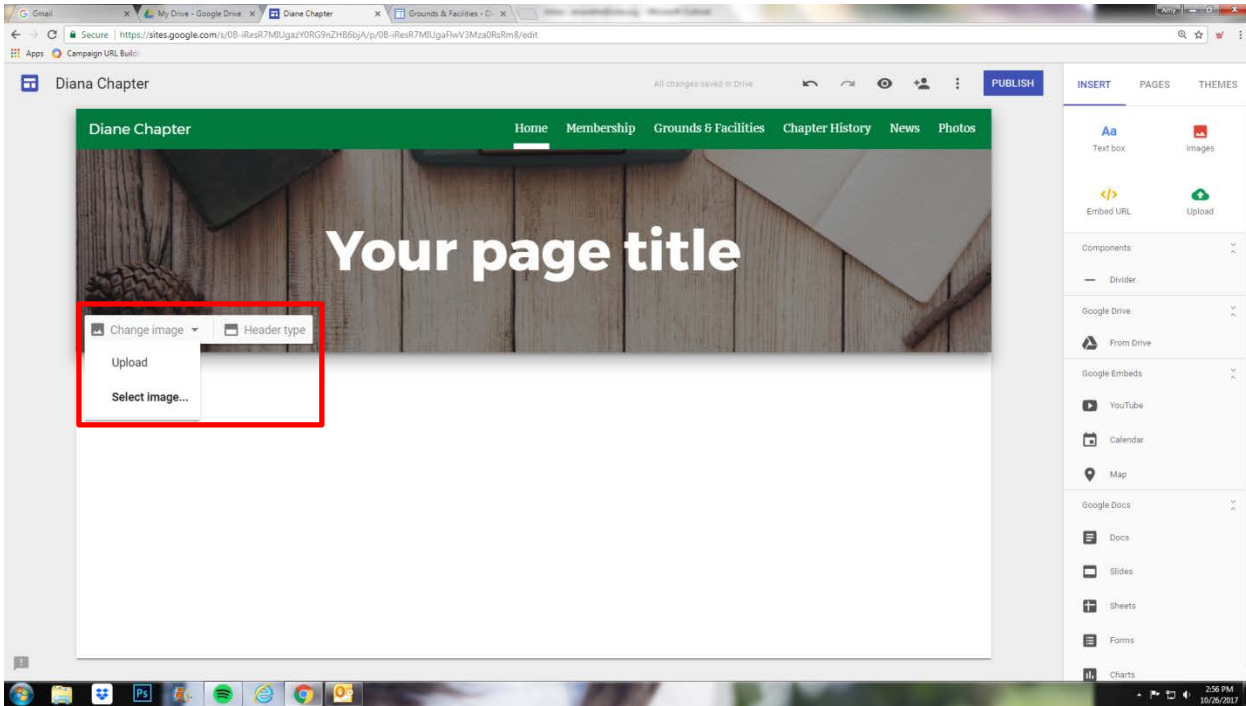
Gmail
My Drive - Google Drive
Diane Chapter
Grounds & Facilities - D
Secure | https://sites.google.com/s/0B-iResR7MIUgazY0RG9nZHB6bjA/p/0B-iResR7MIUgaFlwV3Mza0RsRm8/edit
Apps Campaign URL Build

Diana Chapter
All changes saved in Drive
PUBLISH
INSERT PAGES THEMES

Diane Chapter
Home Membership Grounds & Facilities Chapter History News Photos

Your page title

Change image
Header type
Upload
Select image...

Aa
Text box
Images
Embed URL
Upload
Components
Divider
Google Drive
From Drive
Google Embeds
YouTube
Calendar
Map
Google Docs
Docs
Slides
Sheets
Forms
Charts

2:56 PM
10/26/2017